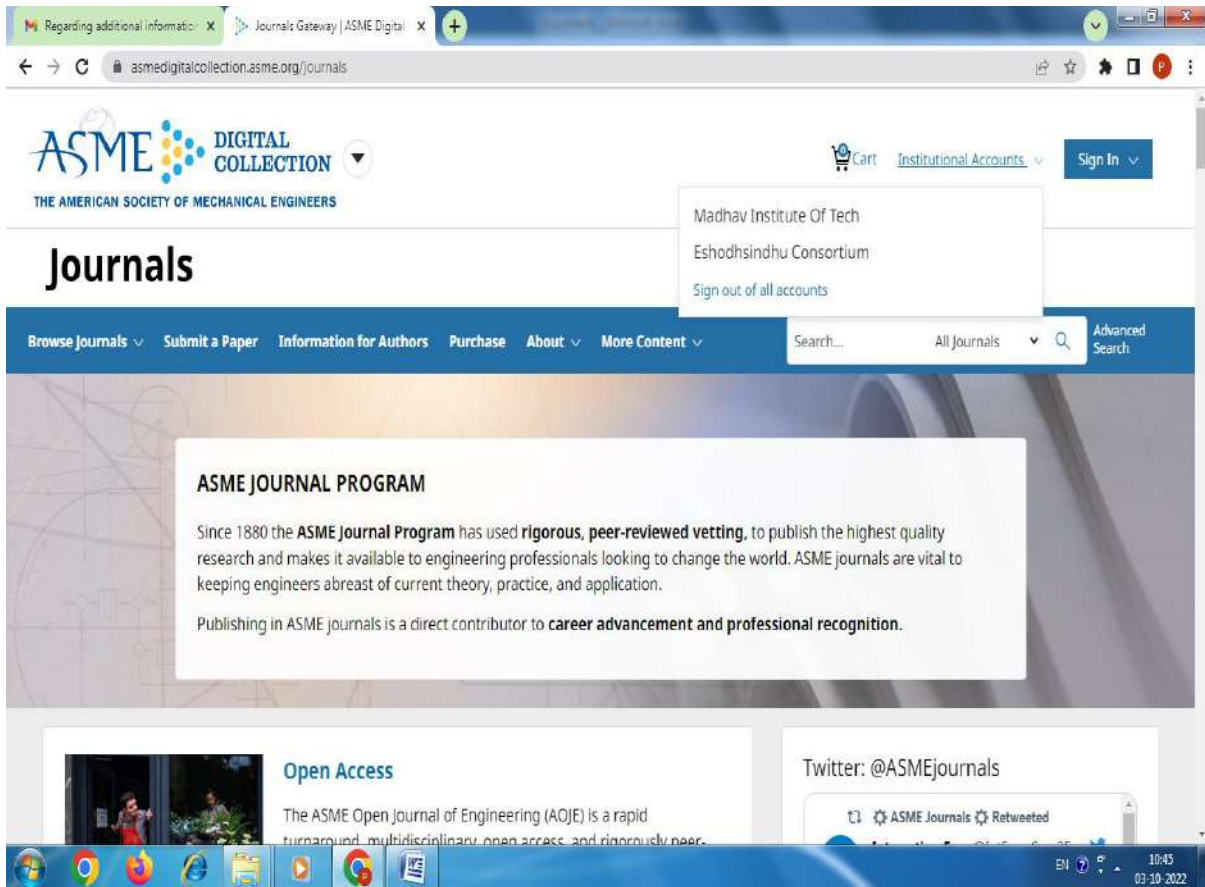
Regarding additional informatio ×
Journals Gateway | ASME Digital ×

asmedigitalcollection.asme.org/journals

ASME DIGITAL COLLECTION
THE AMERICAN SOCIETY OF MECHANICAL ENGINEERS

Cart
Institutional Accounts
Sign In

Madhav Institute Of Tech
Eshodhsindhu Consortium
Sign out of all accounts

Journals

Browse Journals
Submit a Paper
Information for Authors
Purchase
About
More Content
Search...
All Journals
Advanced Search

ASME JOURNAL PROGRAM

Since 1880 the ASME Journal Program has used rigorous, peer-reviewed vetting, to publish the highest quality research and makes it available to engineering professionals looking to change the world. ASME journals are vital to keeping engineers abreast of current theory, practice, and application.

Publishing in ASME journals is a direct contributor to career advancement and professional recognition.

Open Access

The ASME Open Journal of Engineering (AOJE) is a rapid turnaround, multidisciplinary, open access, and rigorously peer-

Twitter: @ASMEjournals

ASME Journals Retweeted

EN
10:45
03-10-2022